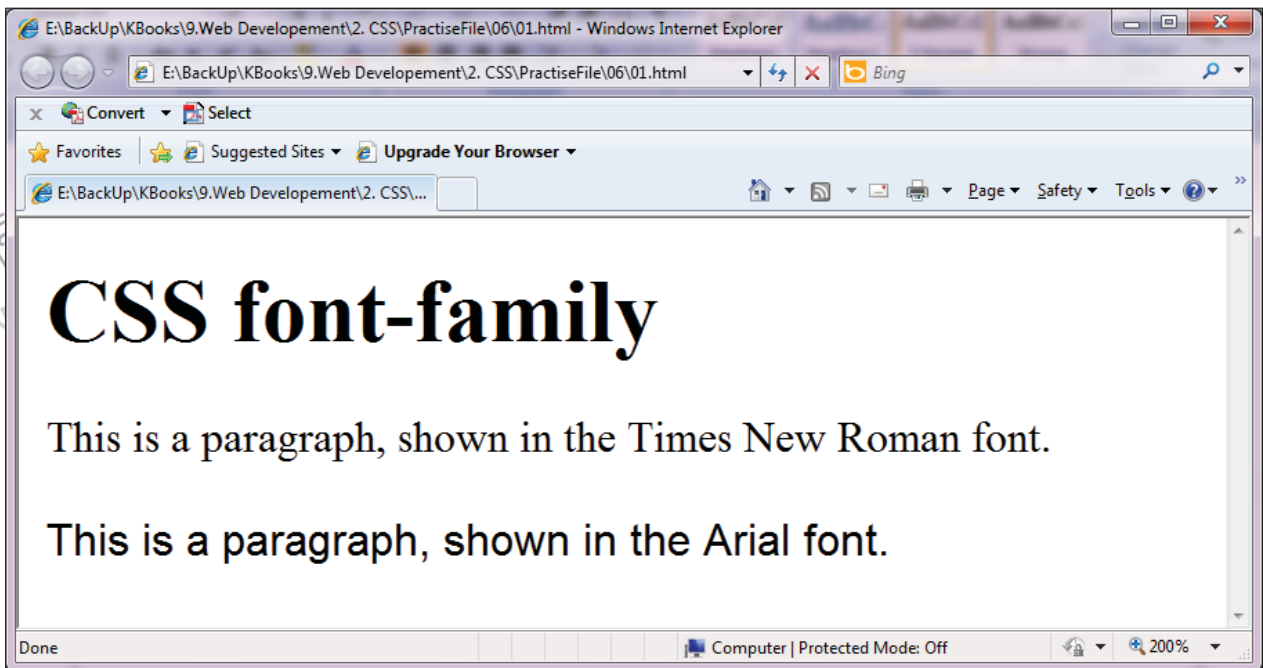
E:\BackUp\KBooks\9.Web Developement\2. CSS\PractiseFile\06\01.html - Windows Internet Explorer

E:\BackUp\KBooks\9.Web Developement\2. CSS\PractiseFile\06\01.html

Bing

Convert Select

Favorites Suggested Sites Upgrade Your Browser

E:\BackUp\KBooks\9.Web Developement\2. CSS\...

Page Safety Tools

# CSS font-family

This is a paragraph, shown in the Times New Roman font.

This is a paragraph, shown in the Arial font.

Done Computer | Protected Mode: Off 200%